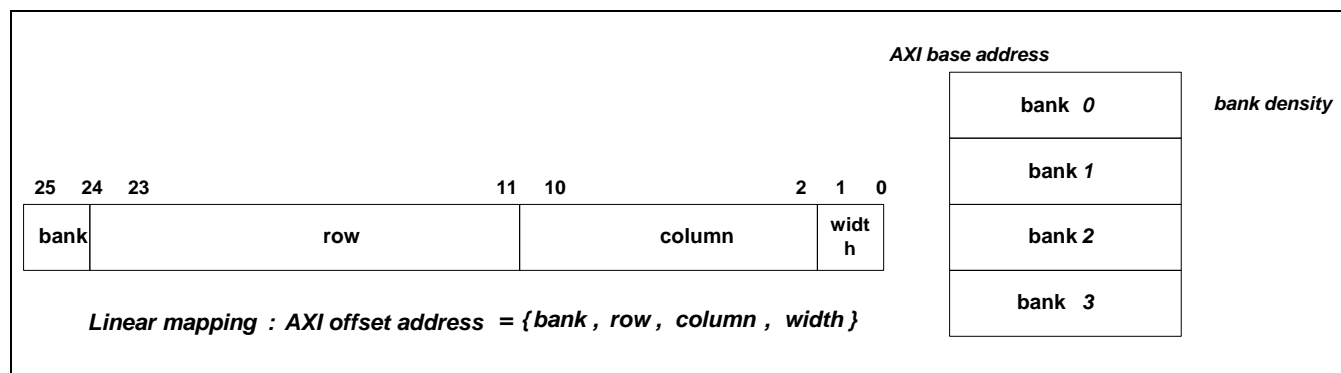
AXI base address

bank 0

bank density

bank 1

bank 2

bank 3

25 24 23 11 10 2 1 0

| bank | row | column | widt h |
|---|---|---|---|

Linear mapping : AXI offset address = { bank , row , column , width }